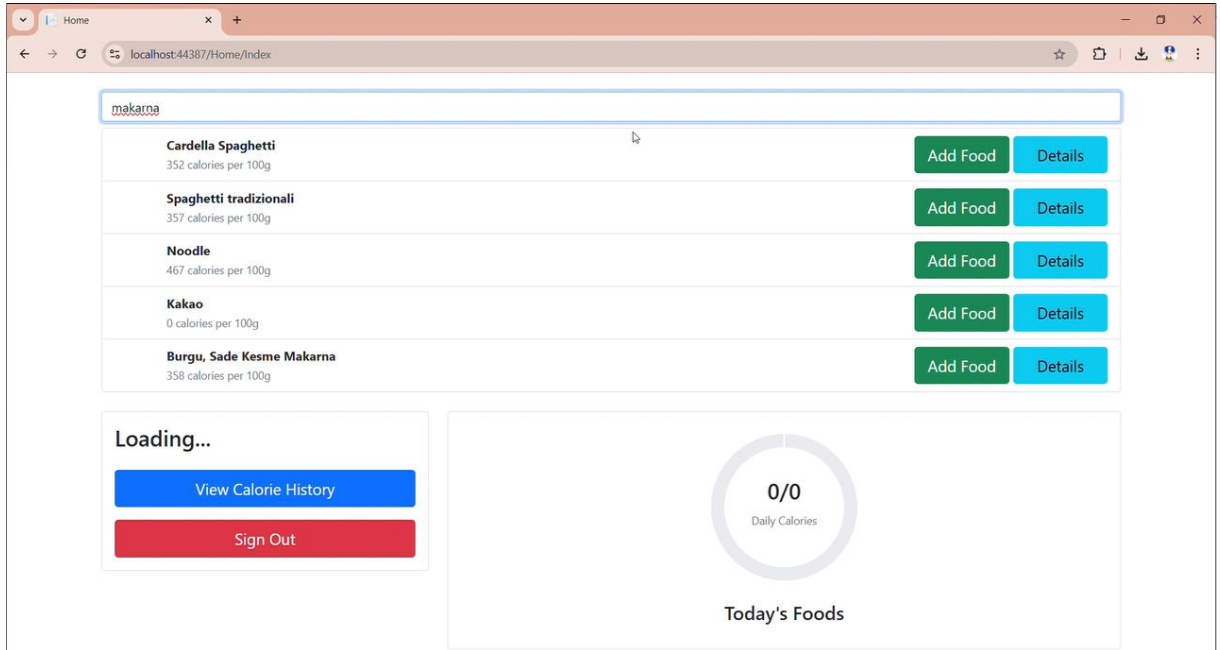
Home

localhost:44387/Home/Index

makarna

Cardella Spaghetti
352 calories per 100g
Add Food Details

Spaghetti tradizionali
357 calories per 100g
Add Food Details

Noodle
467 calories per 100g
Add Food Details

Kakao
0 calories per 100g
Add Food Details

Burgu, Sade Kesme Makarna
358 calories per 100g
Add Food Details

Loading...

View Calorie History

Sign Out

0/0
Daily Calories

Today's Foods